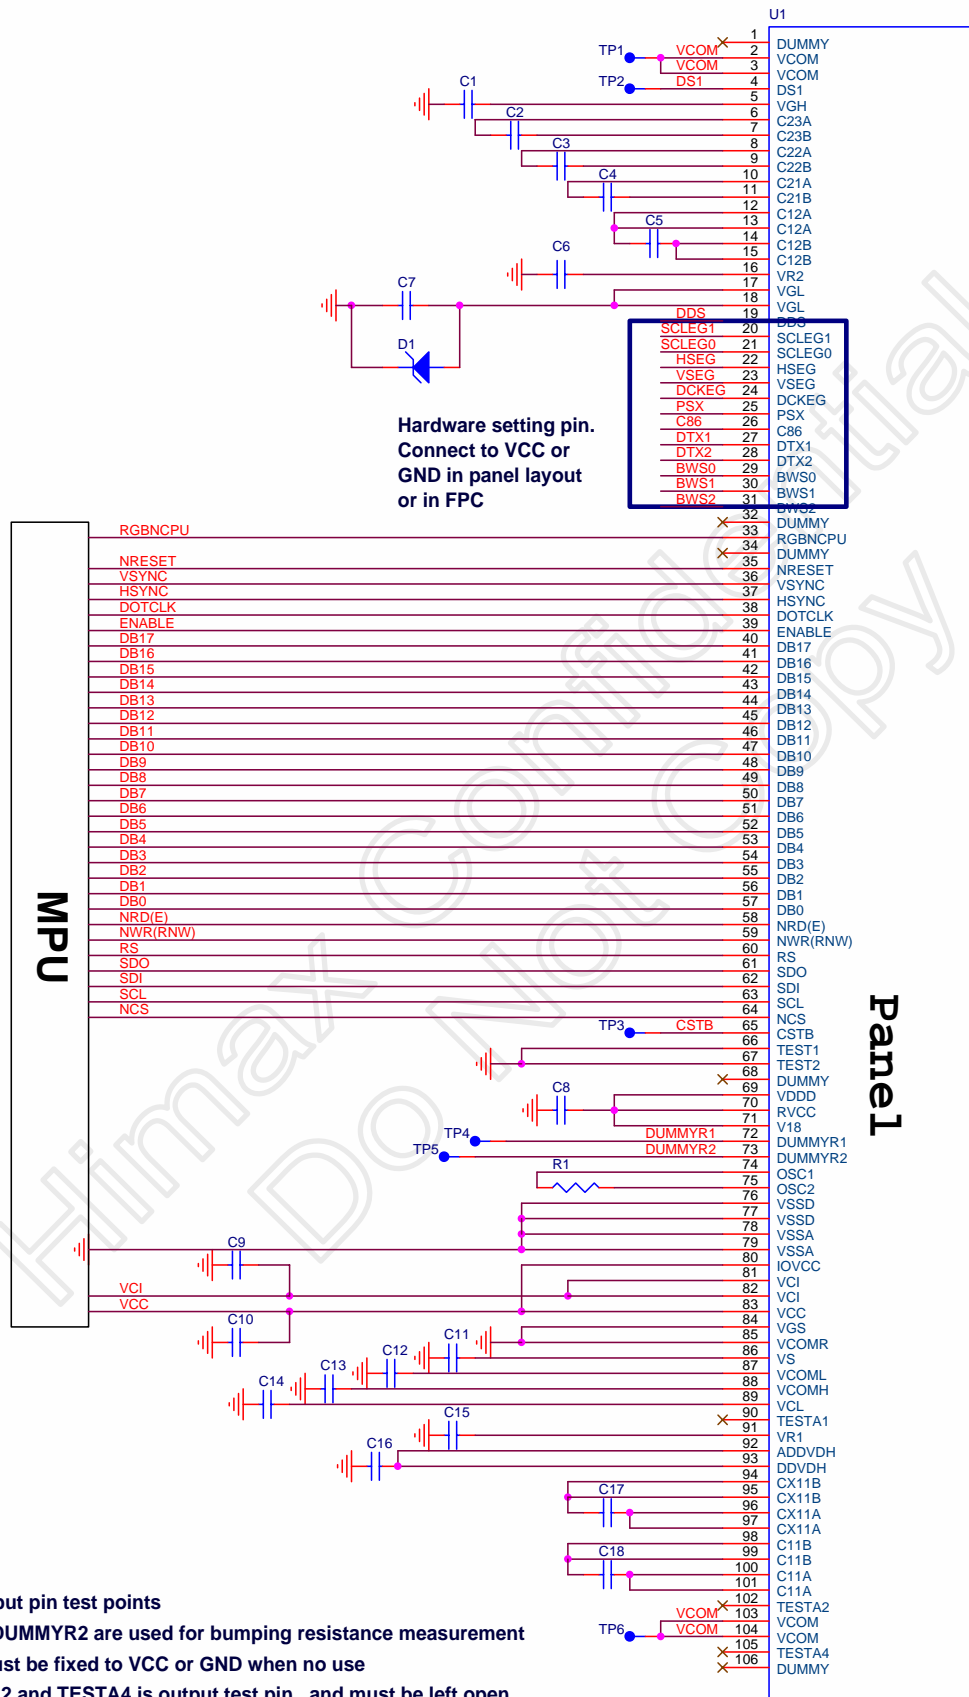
U1

1 DUMMY
2 VCOM
3 VCOM
4 DS1
5 VGH
6 C23A
7 C23B
8 C22A
9 C22B
10 C21A
11 C21B
12 C12A
13 C12A
14 C12B
15 C12B
16 VR2
17 VGL
18 VGL
19 DDS
20 SCLEG1
21 SCLEG0
22 HSEG
23 VSEG
24 DCKEG
25 PSX
26 C86
27 DTX1
28 DTX2
29 BWS0
30 BWS1
31 BWS2
32 DUMMY
33 RGBNCPU
34 DUMMY
35 NRESET
36 VSYNC
37 HSYNC
38 DOTCLK
39 ENABLE
40 DB17
41 DB16
42 DB15
43 DB14
44 DB13
45 DB12
46 DB11
47 DB10
48 DB9
49 DB8
50 DB7
51 DB6
52 DB5
53 DB4
54 DB3
55 DB2
56 DB1
57 DB0
58 NRD(E)
59 NWR(RNW)
60 RS
61 SDO
62 SDI
63 SCL
64 NCS
65 CSTB
66 TEST1
67 TEST2
68 DUMMY
69 VDDD
70 RVCC
71 V18
72 DUMMYR1
73 DUMMYR2
74 OSC1
75 OSC2
76 VSSD
77 VSSD
78 VSSA
79 VSSA
80 IOVCC
81 VCI
82 VCI
83 VCC
84 VGS
85 VCOMR
86 VS
87 VCOML
88 VCOMH
89 VCL
90 TESTA1
91 VR1
92 ADDVDH
93 DDVDH
94 CX11B
95 CX11B
96 CX11A
97 CX11A
98 C11B
99 C11B
100 C11A
101 C11A
102 TESTA2
103 VCOM
104 VCOM
105 TESTA4
106 DUMMY

TP1 VCOM VCOM
TP2 DS1
C1 C2 C3 C4 C5 C6 C7 D1
DDS SCLEG1 SCLEG0 HSEG VSEG DCKEG PSX C86 DTX1 DTX2 BWS0 BWS1 BWS2

Hardware setting pin. Connect to VCC or GND in panel layout or in FPC

MPU

RGBNCPU
NRESET
VSYNC
HSYNC
DOTCLK
ENABLE
DB17
DB16
DB15
DB14
DB13
DB12
DB11
DB10
DB9
DB8
DB7
DB6
DB5
DB4
DB3
DB2
DB1
DB0
NRD(E)
NWR(RNW)
RS
SDO
SDI
SCL
NCS

TP3 CSTB
C8
TP4 DUMMYR1
TP5 DUMMYR2
R1
C9
VCI
VCC
C10
C11 C12 C13 C14 C15 C16 C17 C18
TP6 VCOM VCOM

Panel

Himax Confidential Do Not Copy

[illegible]ut pin test points
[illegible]UMMYR2 are used for bumping resistance measurement
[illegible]st be fixed to VCC or GND when no use
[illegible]2 and TESTA4 is output test pin, and must be left open